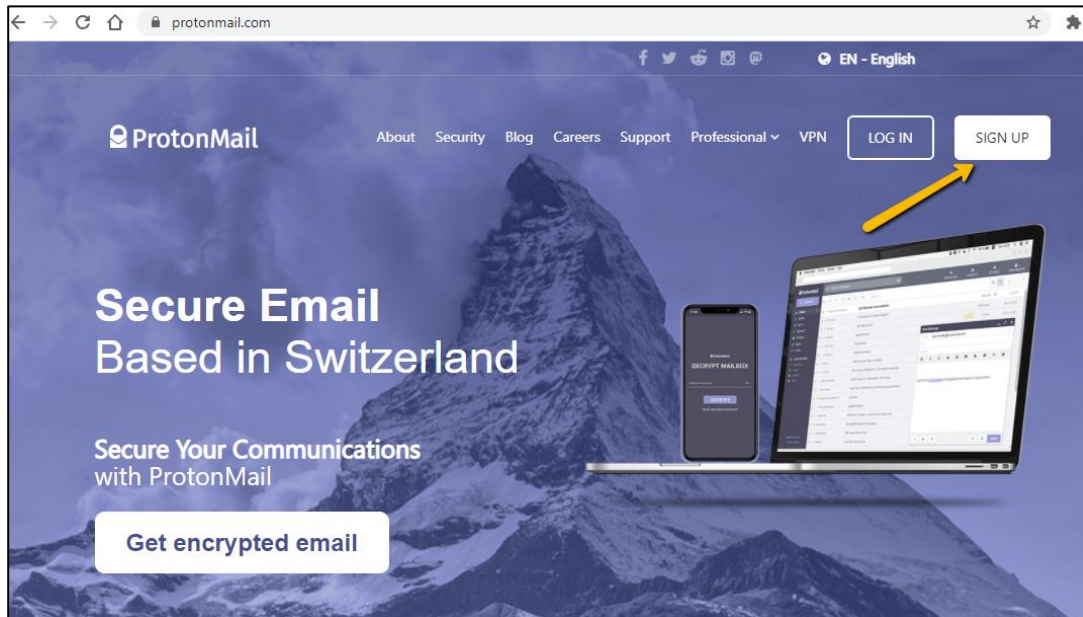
protonmail.com

EN - English

ProtonMail

About Security Blog Careers Support Professional VPN LOG IN SIGN UP

Secure Email
Based in Switzerland

Secure Your Communications with ProtonMail

Get encrypted email

DECRYPT MAILBOX

DECRYPT